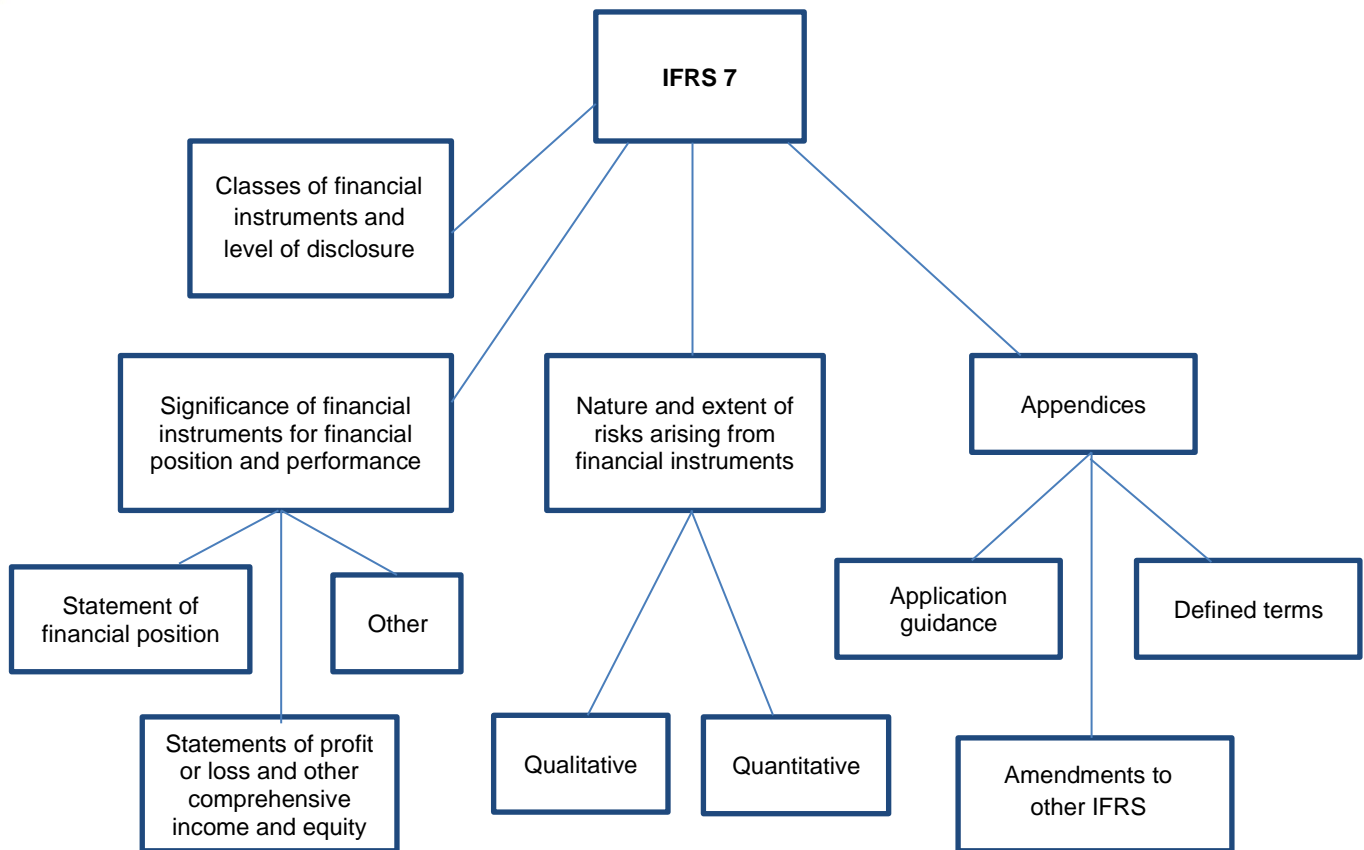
IFRS 7

Classes of financial instruments and level of disclosure

Significance of financial instruments for financial position and performance

Nature and extent of risks arising from financial instruments

Appendices

Statement of financial position

Other

Statements of profit or loss and other comprehensive income and equity

Qualitative

Quantitative

Application guidance

Defined terms

Amendments to other IFRS